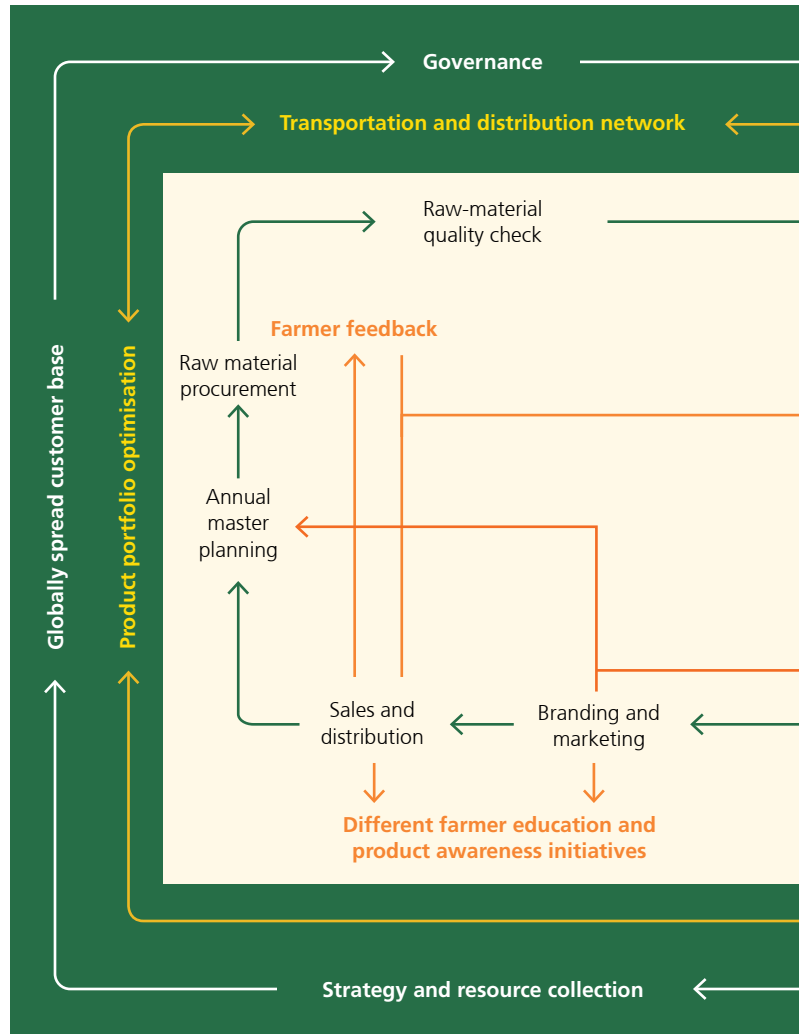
Governance

Transportation and distribution network

Raw-material quality check

Farmer feedback

Raw material procurement

Annual master planning

Sales and distribution

Branding and marketing

Different farmer education and product awareness initiatives

Globally spread customer base

Product portfolio optimisation

Strategy and resource collection